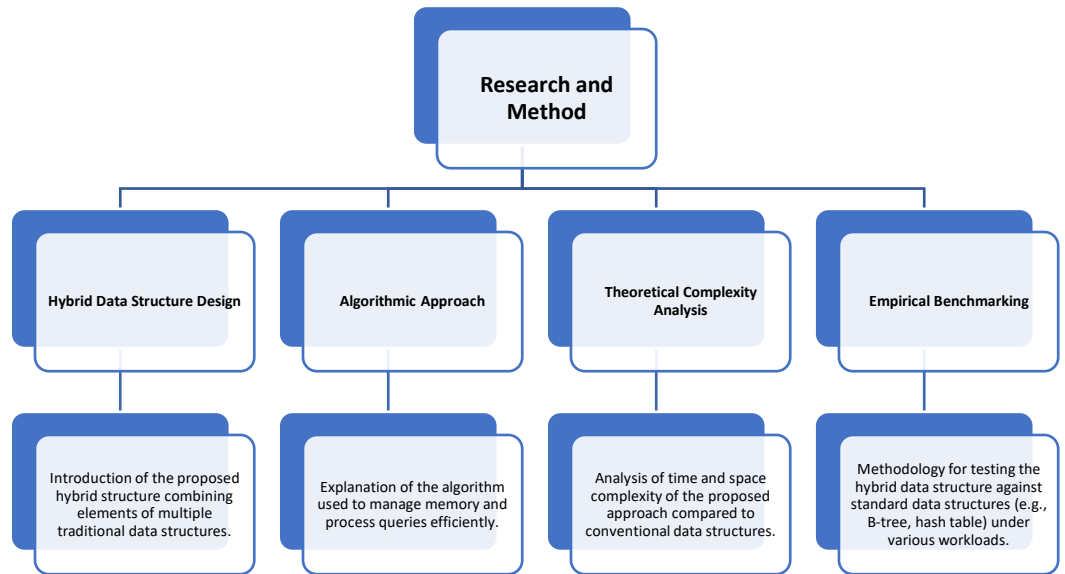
Research and Method

Hybrid Data Structure Design

Introduction of the proposed hybrid structure combining elements of multiple traditional data structures.

Algorithmic Approach

Explanation of the algorithm used to manage memory and process queries efficiently.

Theoretical Complexity Analysis

Analysis of time and space complexity of the proposed approach compared to conventional data structures.

Empirical Benchmarking

Methodology for testing the hybrid data structure against standard data structures (e.g., B-tree, hash table) under various workloads.